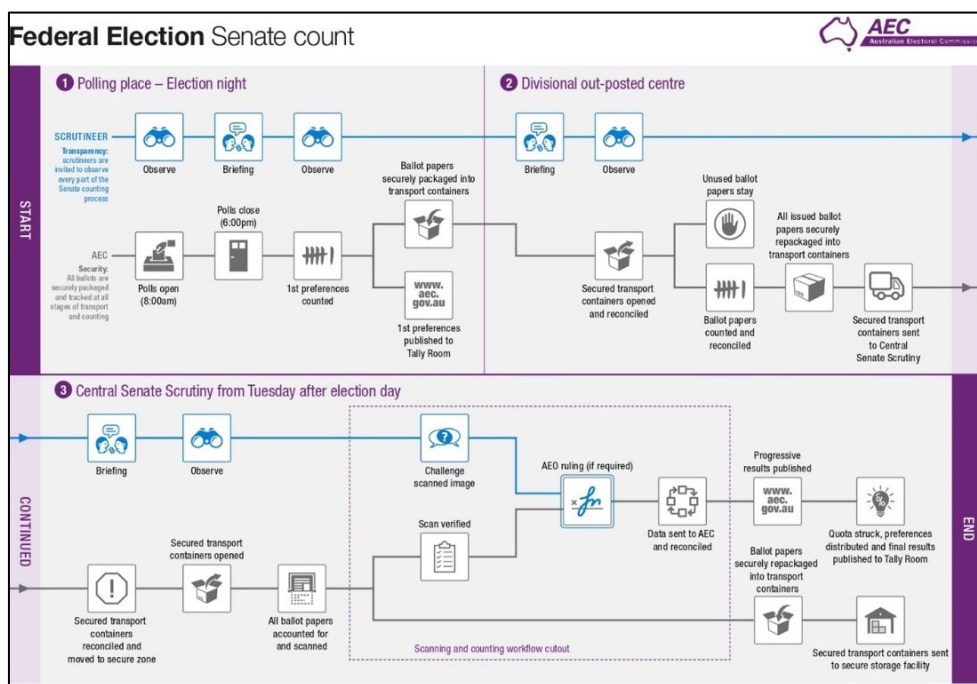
**Federal Election** Senate count

AEC
Australian Electoral Commissi

1 Polling place – Election night

2 Divisional out-posted centre

START

SCRUTINEER

Transparency: scrutineers are invited to observe every part of the Senate counting process

Observe

Briefing

Observe

Briefing

Observe

AEC

Security: All ballots are securely packaged and tracked at all stages of transport and counting

Polls open (8:00am)

Polls close (6:00pm)

1st preferences counted

Ballot papers securely packaged into transport containers

www. aec. gov.au

1st preferences published to Tally Room

Secured transport containers opened and reconciled

Unused ballot papers stay

Ballot papers counted and reconciled

All issued ballot papers securely repackaged into transport containers

Secured transport containers sent to Central Senate Scrutiny

3 Central Senate Scrutiny from Tuesday after election day

CONTINUED

Briefing

Observe

Challenge scanned image

AEO ruling (if required)

Scan verified

Data sent to AEC and reconciled

Progressive results published

www. aec. gov.au

Quota struck, preferences distributed and final results published to Tally Room

Secured transport containers reconciled and moved to secure zone

Secured transport containers opened

All ballot papers accounted for and scanned

Ballot papers securely repackaged into transport containers

Secured transport containers sent to secure storage facility

Scanning and counting workflow cutout

END